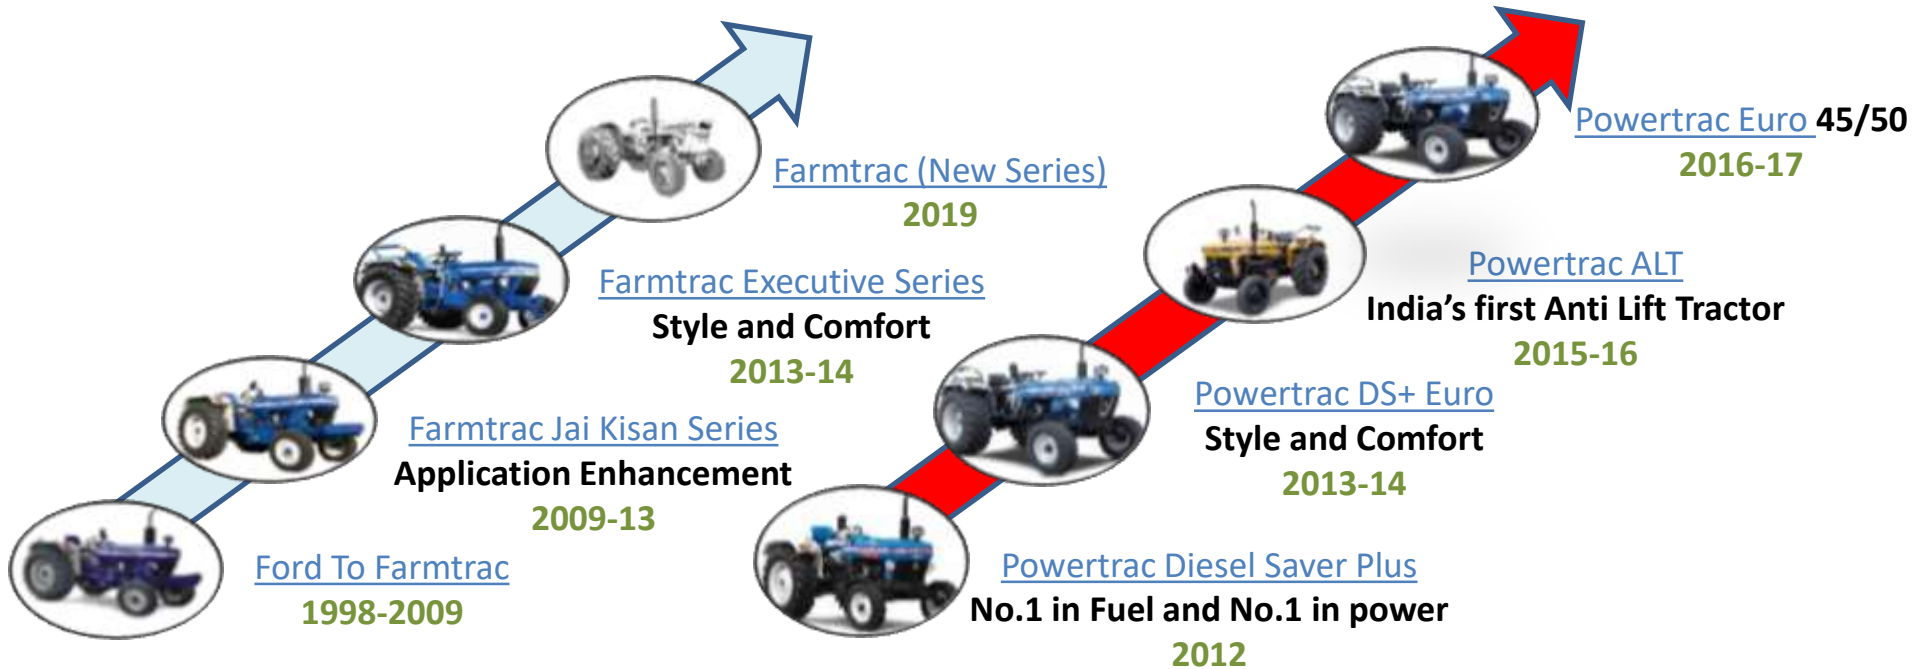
Ford To Farmtrac
1998-2009

Farmtrac Jai Kisan Series
Application Enhancement
2009-13

Farmtrac Executive Series
Style and Comfort
2013-14

Farmtrac (New Series)
2019

Powertrac Diesel Saver Plus
No.1 in Fuel and No.1 in power
2012

Powertrac DS+ Euro
Style and Comfort
2013-14

Powertrac ALT
India's first Anti Lift Tractor
2015-16

Powertrac Euro 45/50
2016-17